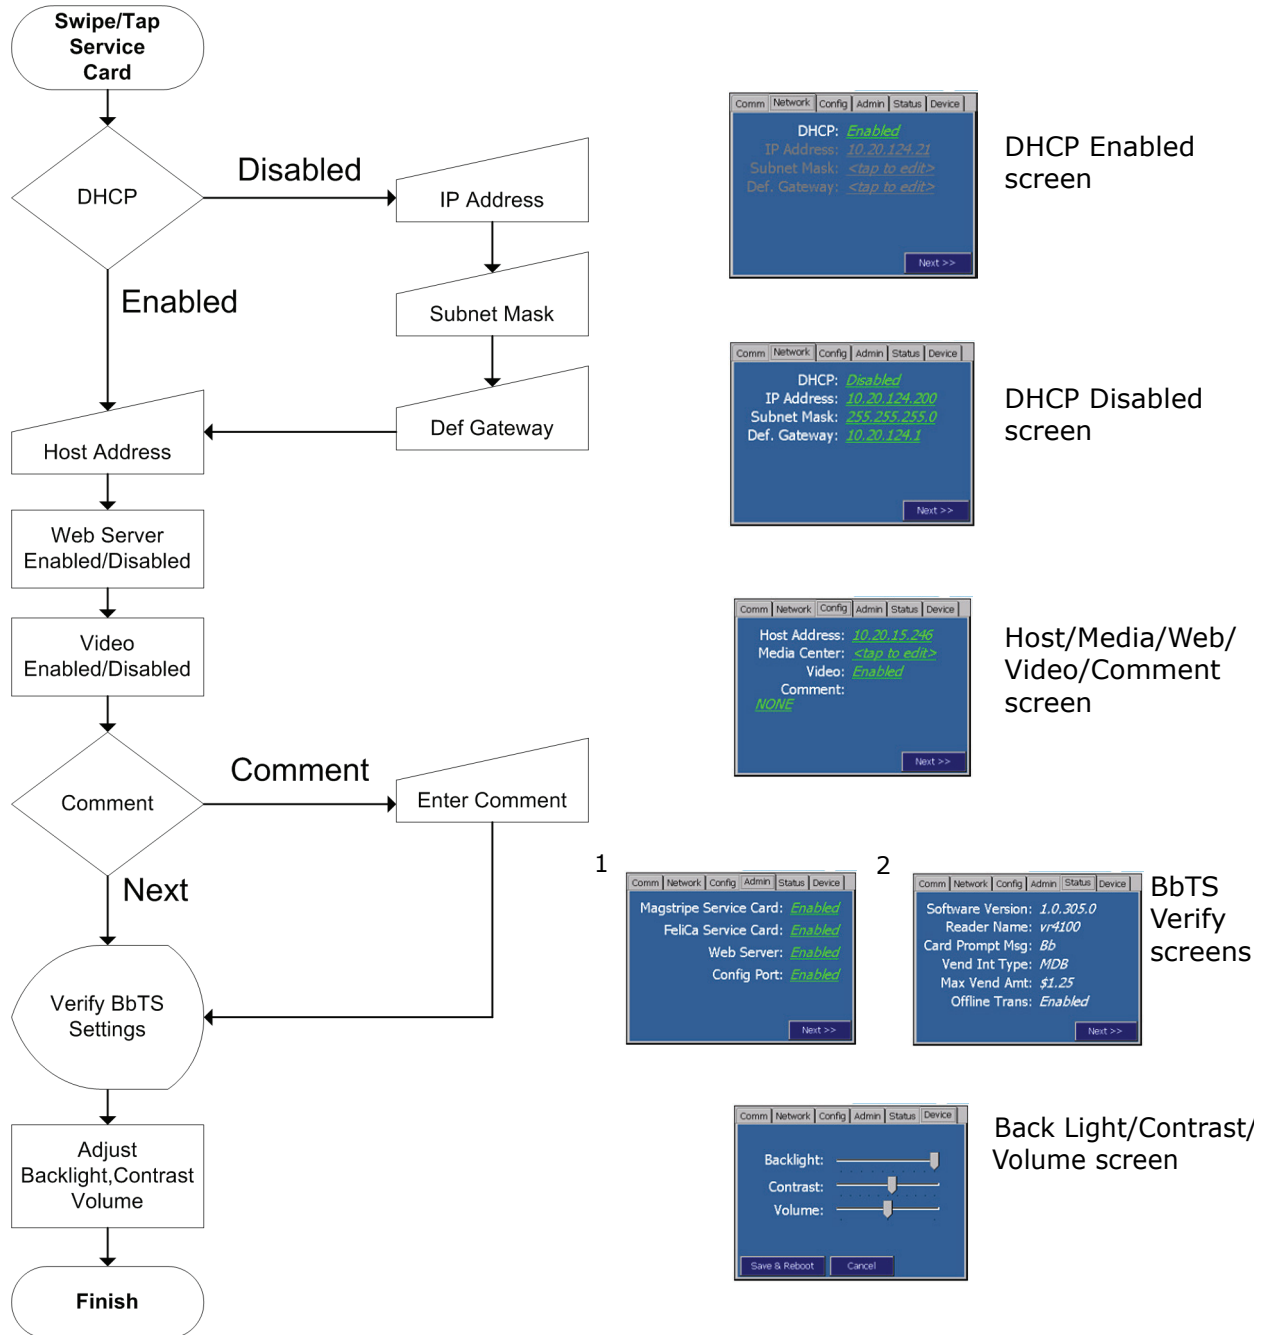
Swipe/Tap Service Card

DHCP

Disabled

IP Address

Enabled

Subnet Mask

Def Gateway

Host Address

Web Server Enabled/Disabled

Video Enabled/Disabled

Comment

Comment

Enter Comment

Next

Verify BbTS Settings

Adjust Backlight,Contrast Volume

Finish

Comm | Network | Config | Admin | Status | Device

DHCP: Enabled
IP Address: 10.20.124.21
Subnet Mask: <tap to edit>
Def. Gateway: <tap to edit>

Next >>

DHCP Enabled screen

Comm | Network | Config | Admin | Status | Device

DHCP: Disabled
IP Address: 10.20.124.200
Subnet Mask: 255.255.255.0
Def. Gateway: 10.20.124.1

Next >>

DHCP Disabled screen

Comm | Network | Config | Admin | Status | Device

Host Address: 10.20.15.246
Media Center: <tap to edit>
Video: Enabled
Comment:
NONE

Next >>

Host/Media/Web/ Video/Comment screen

1

Comm | Network | Config | Admin | Status | Device

Magstripe Service Card: Enabled
FeliCa Service Card: Enabled
Web Server: Enabled
Config Port: Enabled

Next >>

2

Comm | Network | Config | Admin | Status | Device

Software Version: 1.0.305.0
Reader Name: vr4100
Card Prompt Msg: Bb
Vend Int Type: MDB
Max Vend Amt: $1.25
Offline Trans: Enabled

Next >>

BbTS Verify screens

Comm | Network | Config | Admin | Status | Device

Backlight:
Contrast:
Volume:

Save & Reboot
Cancel

Back Light/Contrast/ Volume screen